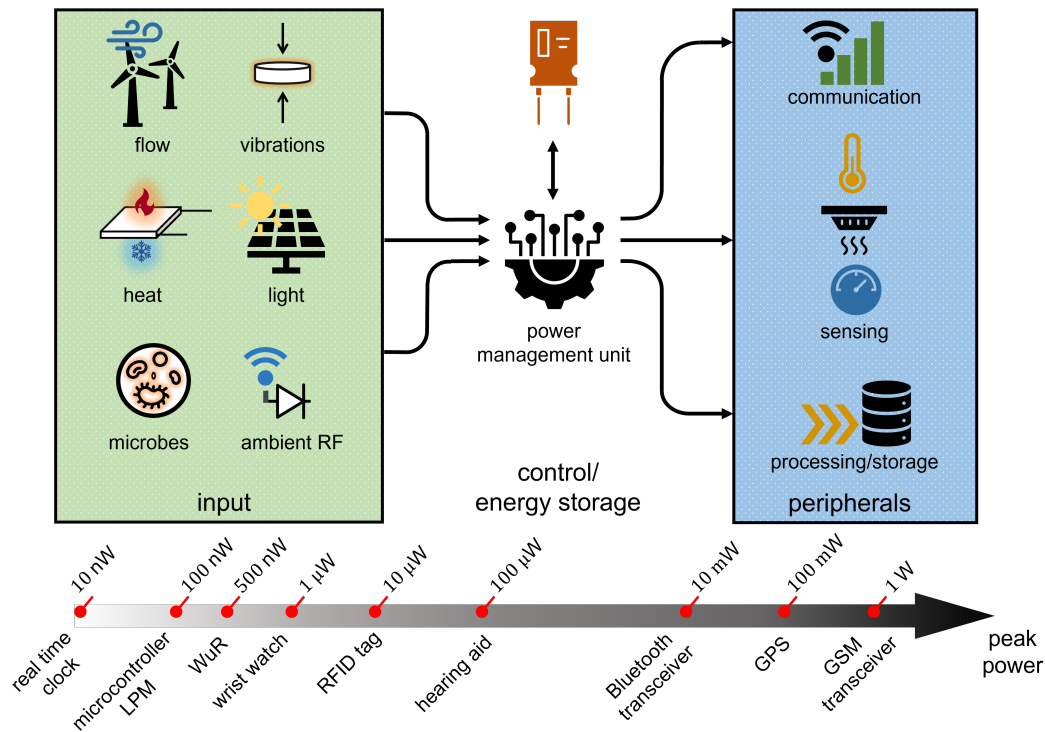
flow

vibrations

heat

light

microbes

ambient RF

input

power management unit

control/ energy storage

communication

sensing

processing/storage

peripherals

10 nW

100 nW

500 nW

1 µW

10 µW

100 µW

10 mW

100 mW

1 W

real time clock

microcontroller LPM

WuR

wrist watch

RFID tag

hearing aid

Bluetooth transceiver

GPS

GSM transceiver

peak power